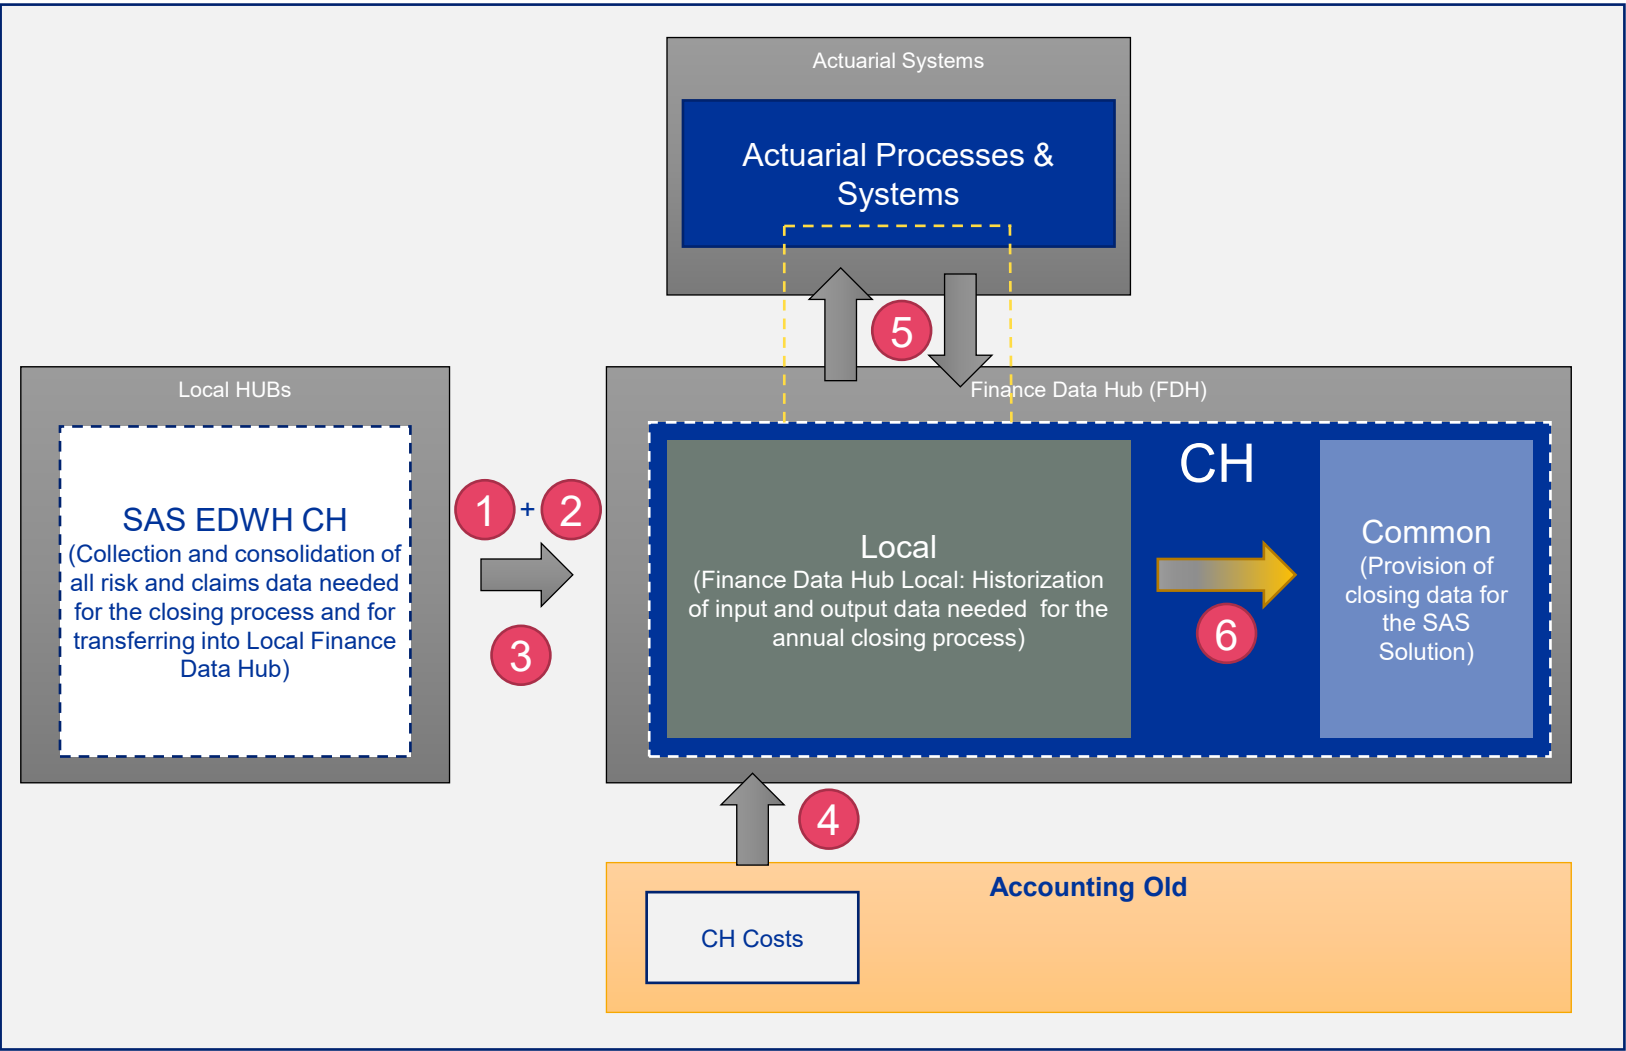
Actuarial Systems

Actuarial Processes & Systems

5

Local HUBs

SAS EDWH CH
(Collection and consolidation of all risk and claims data needed for the closing process and for transferring into Local Finance Data Hub)

1 + 2

3

Finance Data Hub (FDH)

CH

Local
(Finance Data Hub Local: Historization of input and output data needed for the annual closing process)

6

Common
(Provision of closing data for the SAS Solution)

4

Accounting Old

CH Costs